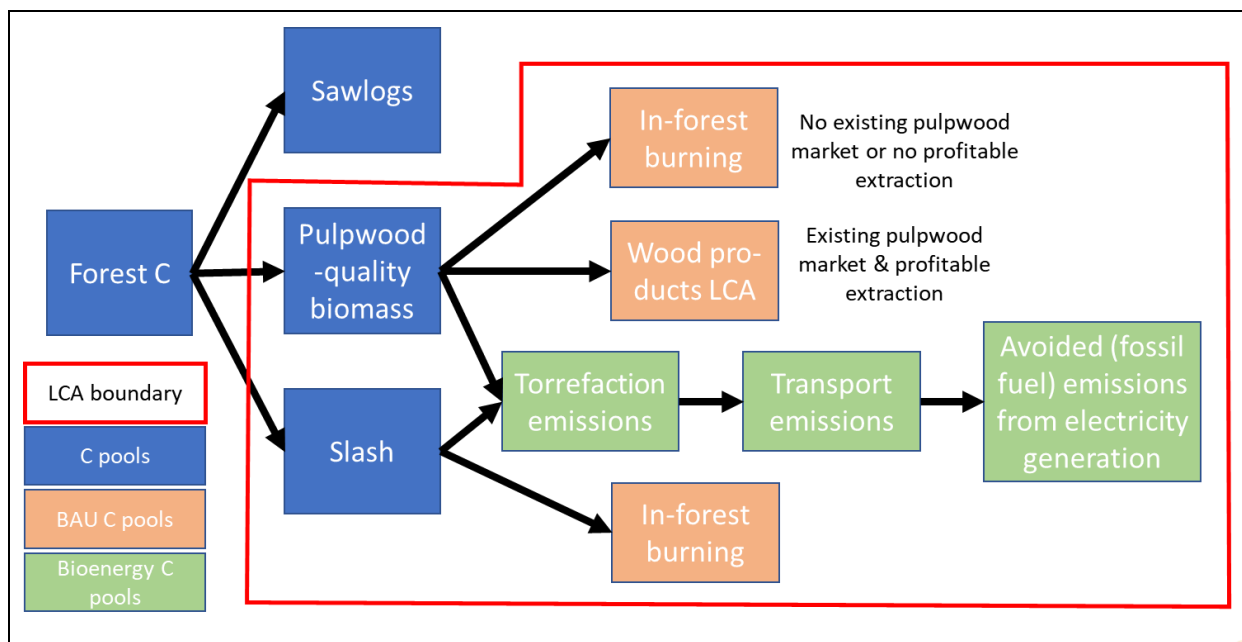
Forest C

Sawlogs

Pulpwood -quality biomass

Slash

In-forest burning

No existing pulpwood market or no profitable extraction

Wood products LCA

Existing pulpwood market & profitable extraction

Torrefaction emissions

Transport emissions

Avoided (fossil fuel) emissions from electricity generation

In-forest burning

LCA boundary

C pools

BAU C pools

Bioenergy C pools